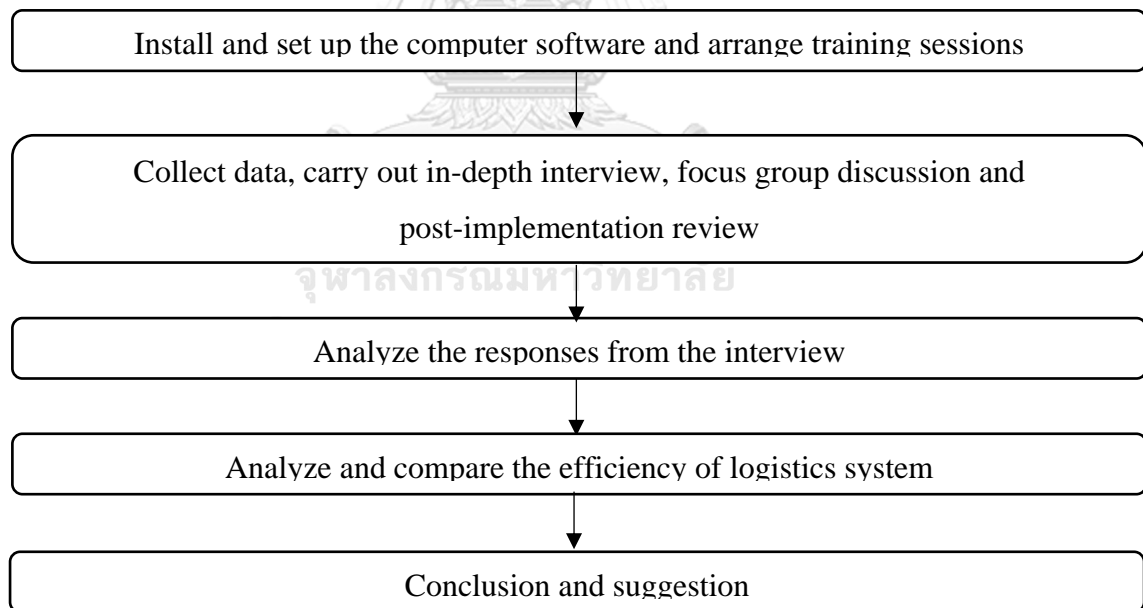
Install and set up the computer software and arrange training sessions

Collect data, carry out in-depth interview, focus group discussion and post-implementation review

จุฬาลงกรณ์มหาวิทยาลัย

Analyze the responses from the interview

Analyze and compare the efficiency of logistics system

Conclusion and suggestion